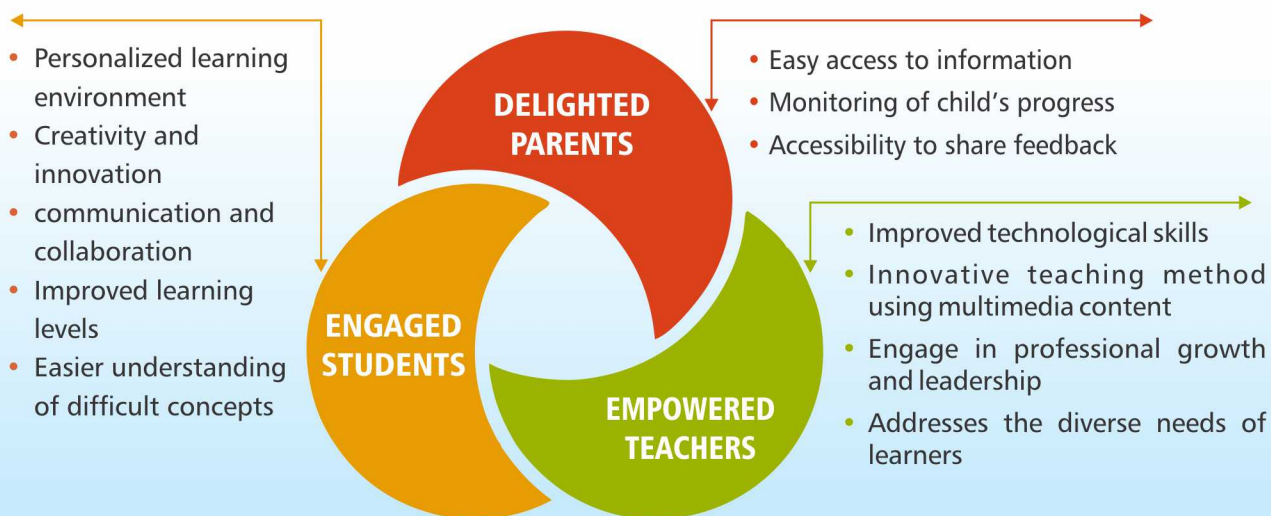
• Personalized learning environment
• Creativity and innovation
• communication and collaboration
• Improved learning levels
• Easier understanding of difficult concepts

DELIGHTED PARENTS

• Easy access to information
• Monitoring of child's progress
• Accessibility to share feedback

• Improved technological skills
• Innovative teaching method using multimedia content
• Engage in professional growth and leadership
• Addresses the diverse needs of learners

ENGAGED STUDENTS

EMPOWERED TEACHERS